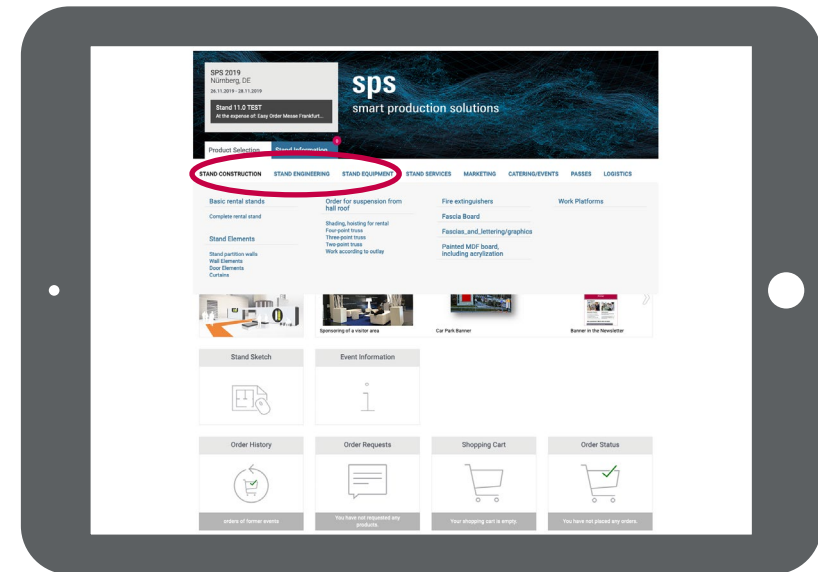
SPS 2019
Nürnberg, DE
26.11.2019 - 28.11.2019

Stand 11.0 TEST
At the expense of: Easy Order Messe Frankfurt...

sps
smart production solutions

Product Selection
Stand Information

STAND CONSTRUCTION STAND ENGINEERING STAND EQUIPMENT STAND SERVICES MARKETING CATERING/EVENTS PASSES LOGISTICS

Basic rental stands
Complete rental stand

Stand Elements
Stand partition walls
Wall Elements
Door Elements
Curtains

Order for suspension from hall roof
Shading, hording for rental
Four-point truss
Three-point truss
Two-point truss
Work according to outlay

Fire extinguishers
Fascia Board
Fascias_and_lettering/graphics
Painted MDF board, including acrylization

Work Platforms

Sponsoring of a visitor area
Car Park Banner
Banner in the Newsletter

Stand Sketch
Event Information

Order History
orders of former events

Order Requests
You have not requested any products.

Shopping Cart
Your shopping cart is empty.

Order Status
You have not placed any orders.